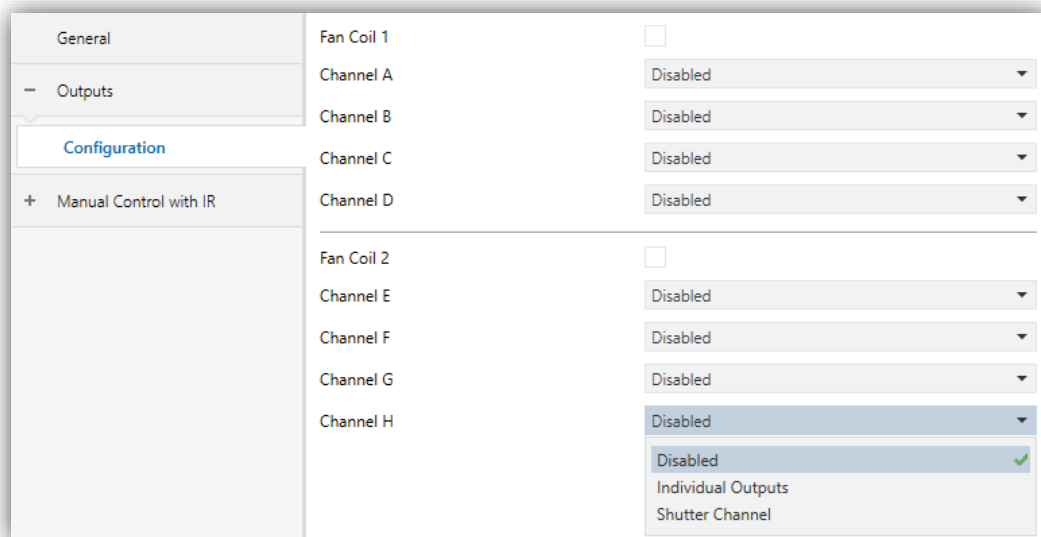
General

− Outputs

Configuration

+ Manual Control with IR

Fan Coil 1

Channel A Disabled

Channel B Disabled

Channel C Disabled

Channel D Disabled

Fan Coil 2

Channel E Disabled

Channel F Disabled

Channel G Disabled

Channel H Disabled

Disabled

Individual Outputs

Shutter Channel